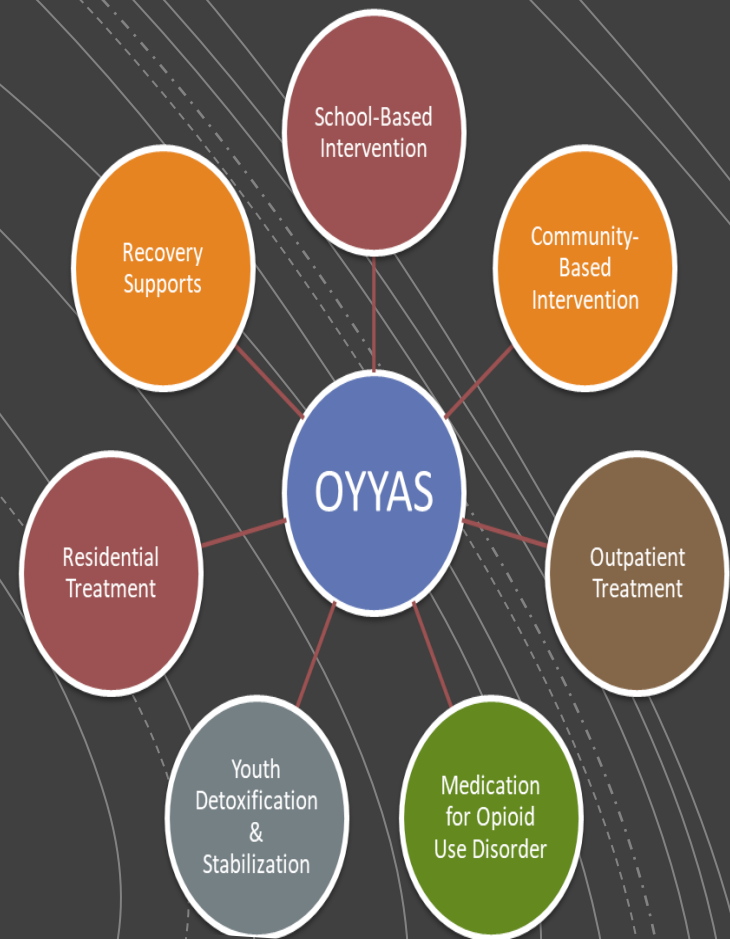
School-Based Intervention

Recovery Supports

Community-Based Intervention

OYYAS

Residential Treatment

Outpatient Treatment

Youth Detoxification & Stabilization

Medication for Opioid Use Disorder